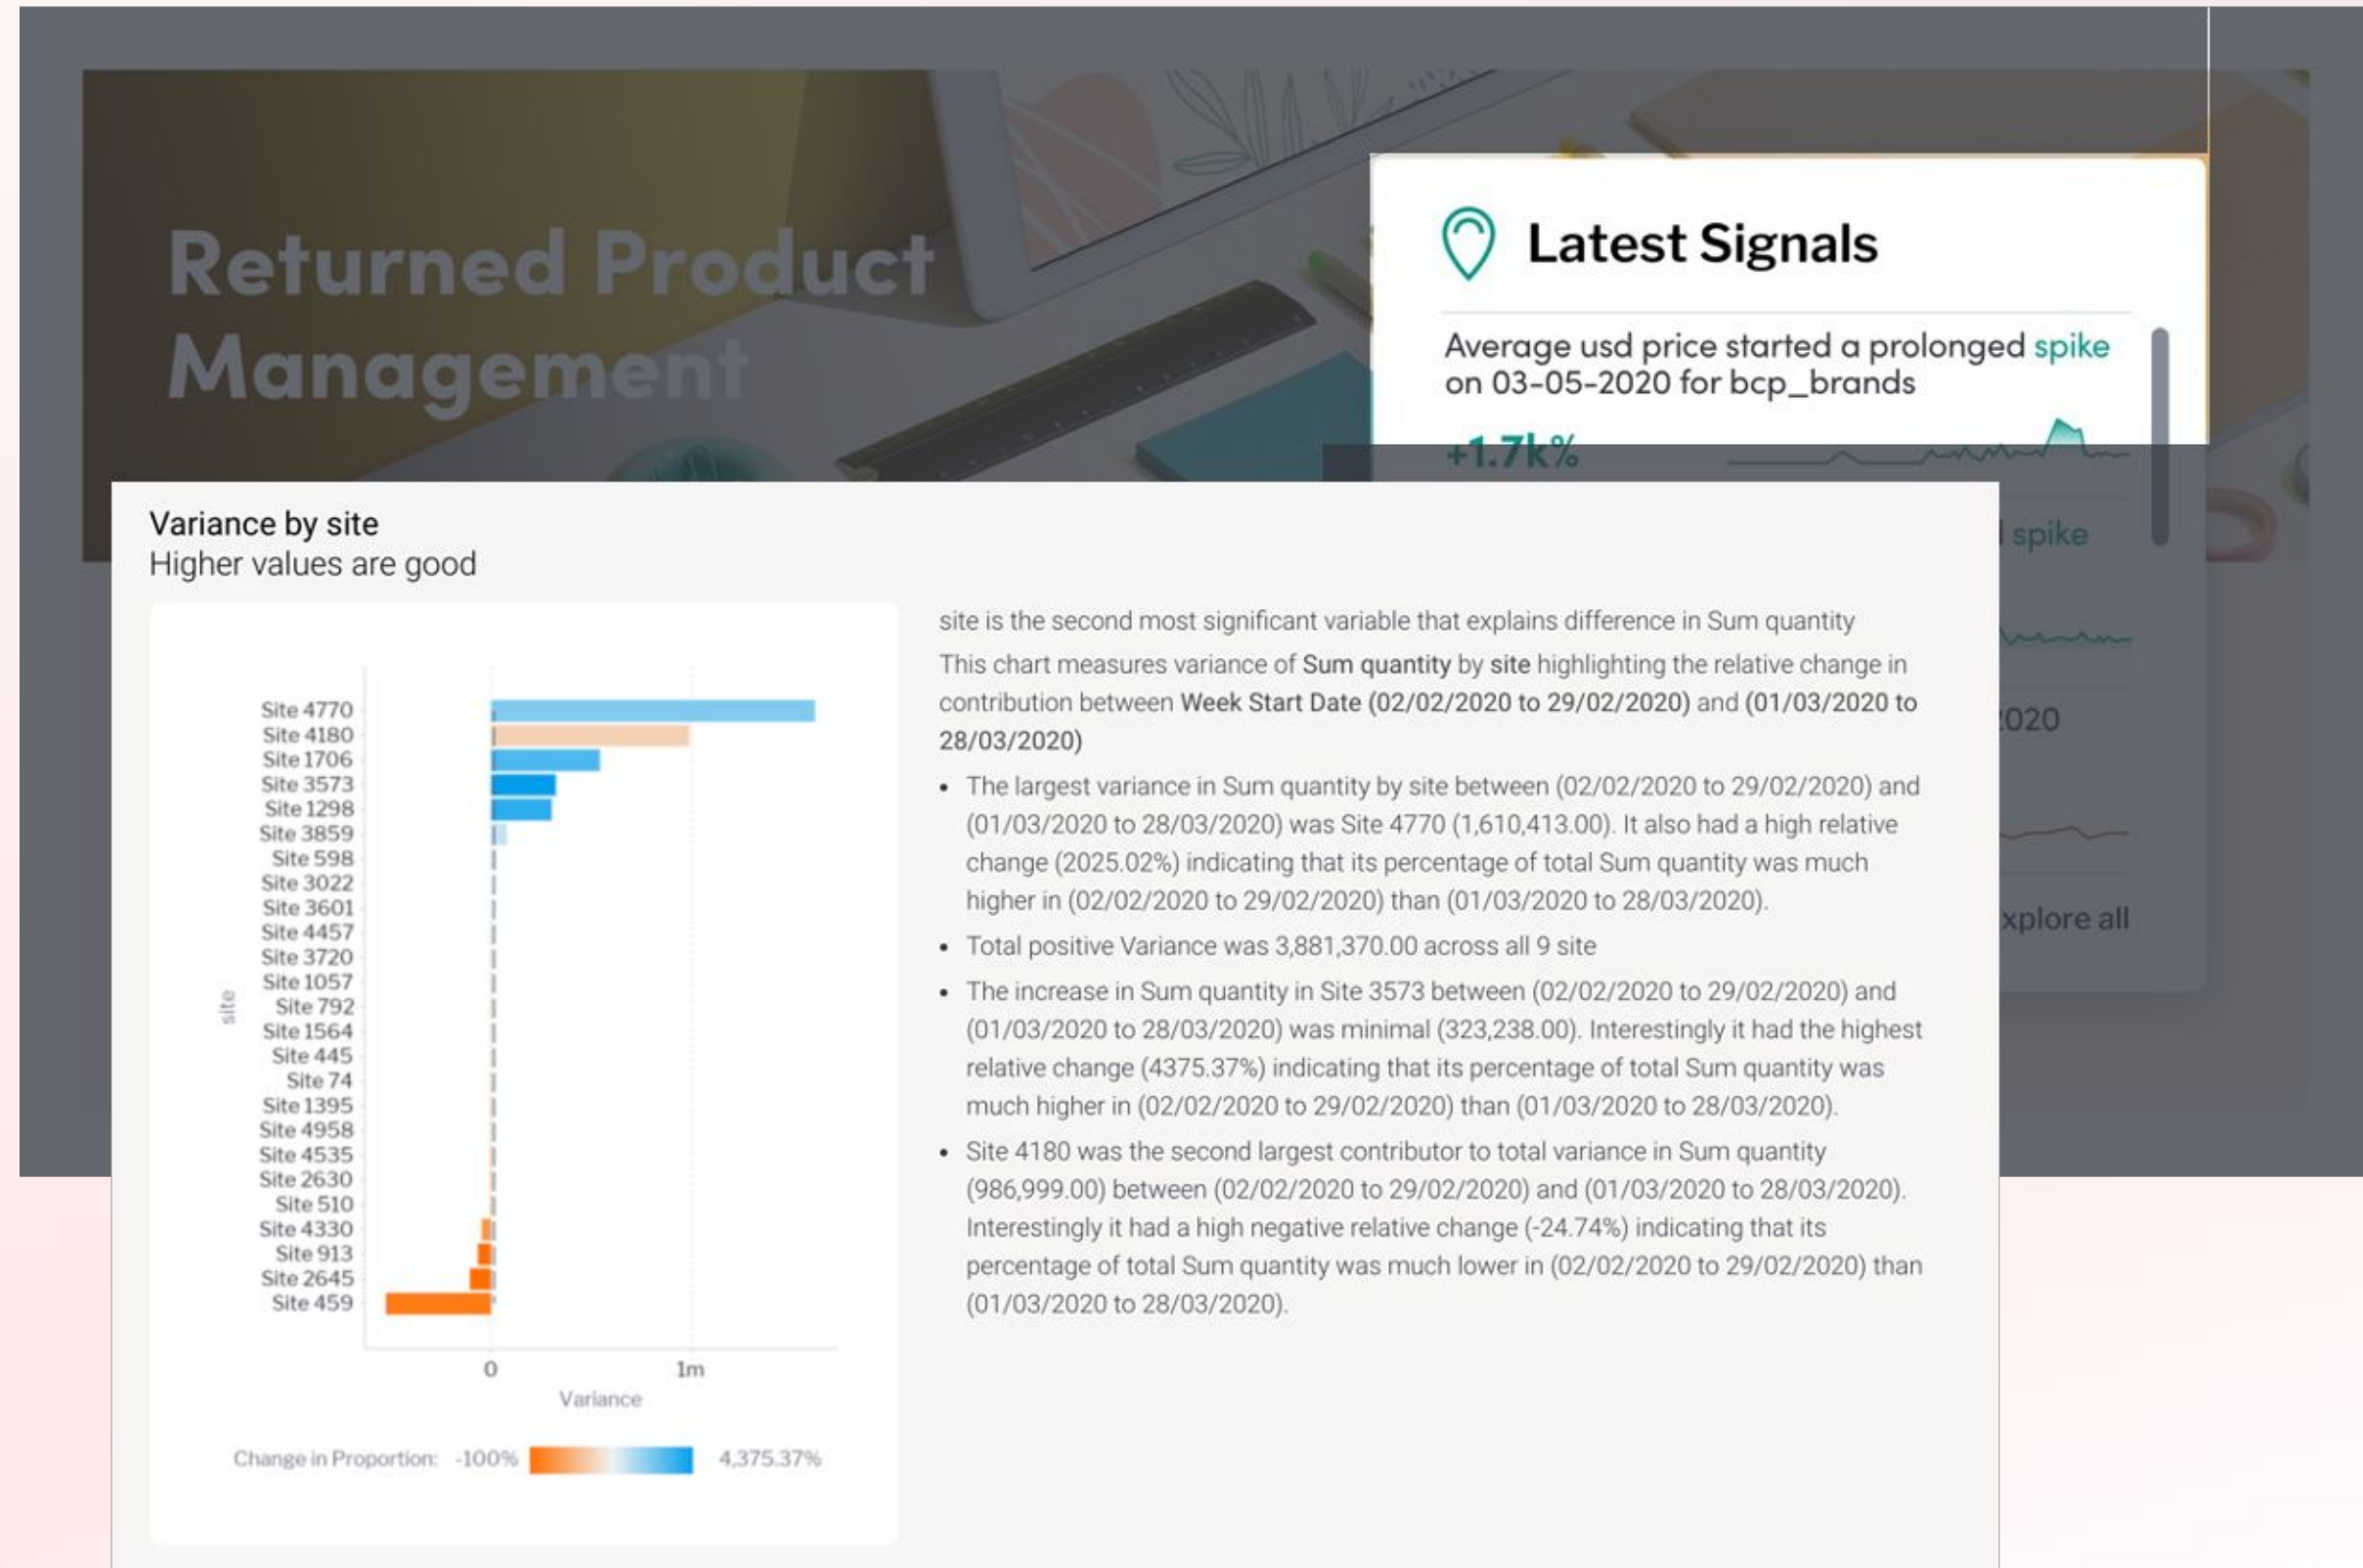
Returned Product Management

Latest Signals

Average usd price started a prolonged spike on 03-05-2020 for bcp_brands

+1.7k%

l spike

020

xplore all

Variance by site
Higher values are good

Site 4770
Site 4180
Site 1706
Site 3573
Site 1298
Site 3859
Site 598
Site 3022
Site 3601
Site 4457
Site 3720
Site 1057
Site 792
Site 1564
Site 445
Site 74
Site 1395
Site 4958
Site 4535
Site 2630
Site 510
Site 4330
Site 913
Site 2645
Site 459

site

0
1m
Variance

Change in Proportion: -100% 4,375.37%

site is the second most significant variable that explains difference in Sum quantity

This chart measures variance of **Sum quantity** by **site** highlighting the relative change in contribution between **Week Start Date (02/02/2020 to 29/02/2020)** and **(01/03/2020 to 28/03/2020)**

- The largest variance in Sum quantity by site between (02/02/2020 to 29/02/2020) and (01/03/2020 to 28/03/2020) was Site 4770 (1,610,413.00). It also had a high relative change (2025.02%) indicating that its percentage of total Sum quantity was much higher in (02/02/2020 to 29/02/2020) than (01/03/2020 to 28/03/2020).
- Total positive Variance was 3,881,370.00 across all 9 site
- The increase in Sum quantity in Site 3573 between (02/02/2020 to 29/02/2020) and (01/03/2020 to 28/03/2020) was minimal (323,238.00). Interestingly it had the highest relative change (4375.37%) indicating that its percentage of total Sum quantity was much higher in (02/02/2020 to 29/02/2020) than (01/03/2020 to 28/03/2020).
- Site 4180 was the second largest contributor to total variance in Sum quantity (986,999.00) between (02/02/2020 to 29/02/2020) and (01/03/2020 to 28/03/2020). Interestingly it had a high negative relative change (-24.74%) indicating that its percentage of total Sum quantity was much lower in (02/02/2020 to 29/02/2020) than (01/03/2020 to 28/03/2020).